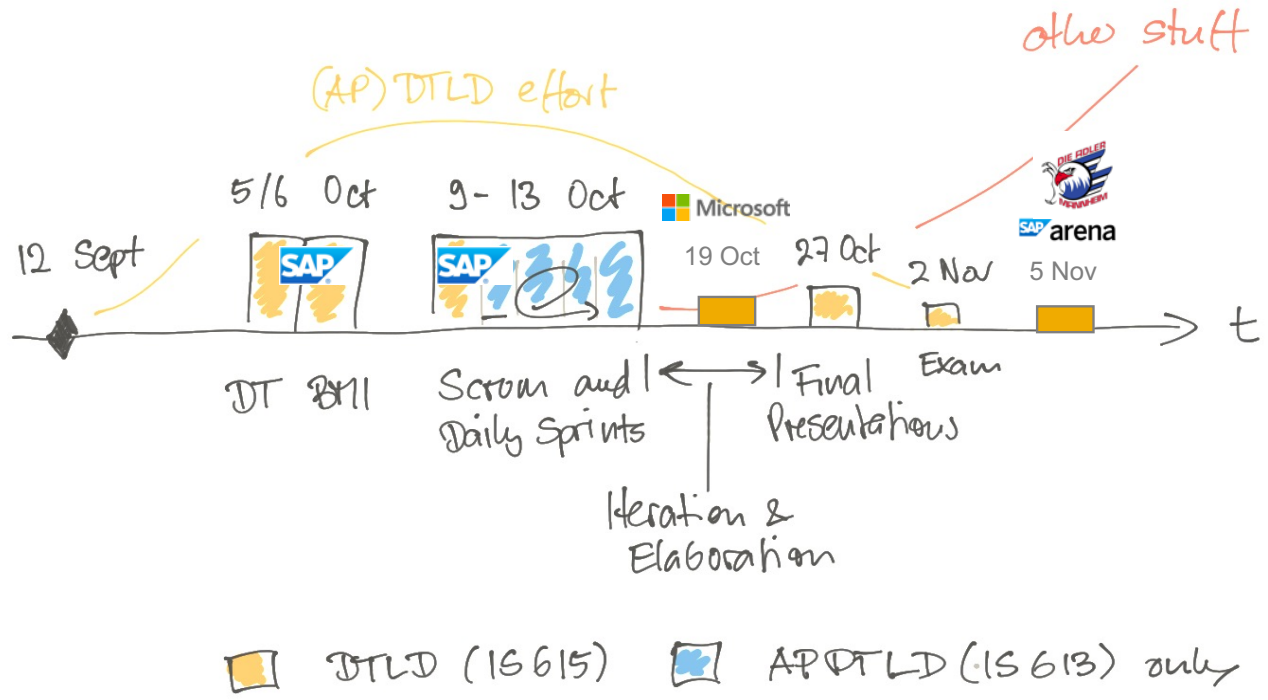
other stuff

(AP) DTLD effort

5/6 Oct

9 - 13 Oct

Microsoft

19 Oct

27 Oct

DIE ADLER MANNHEIM

SAP arena

12 Sept

SAP

SAP

2 Nov

5 Nov

t

DT BMI

Scrum and Daily Sprints

Final Presentations

Exam

Iteration & Elaboration

DTLD (IS 615)

APDTLD (IS 613) only